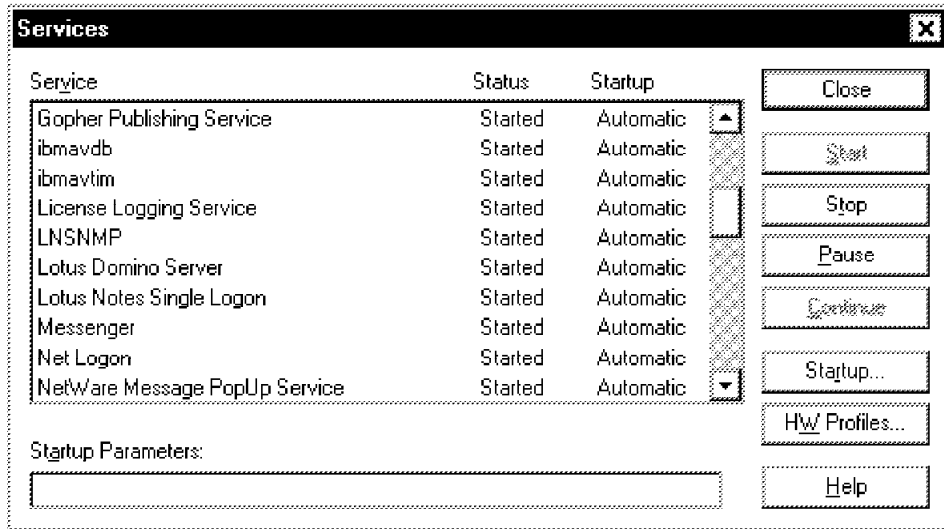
Services

| Service | Status | Startup |
|---|---|---|
| Gopher Publishing Service | Started | Automatic |
| ibmavdb | Started | Automatic |
| ibmavtim | Started | Automatic |
| License Logging Service | Started | Automatic |
| LNSNMP | Started | Automatic |
| Lotus Domino Server | Started | Automatic |
| Lotus Notes Single Logon | Started | Automatic |
| Messenger | Started | Automatic |
| Net Logon | Started | Automatic |
| NetWare Message PopUp Service | Started | Automatic |

Close

Start

Stop

Pause

Continue

Startup...

HW Profiles...

Help

Startup Parameters: